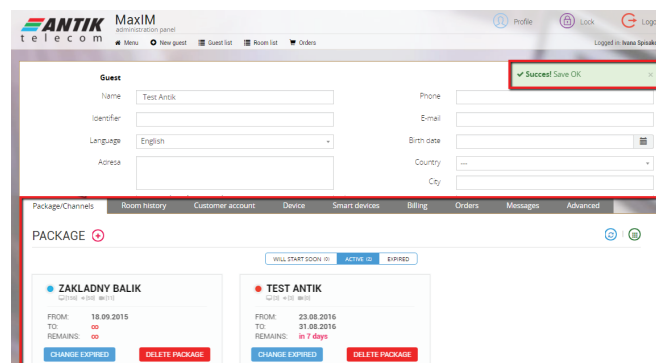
ANTIK telecom

MaxIM
administration panel

Menu New guest Guest list Room list Orders

Profile Lock Logo

Logged in: Ivano Spisak

✔ Succes! Save OK ×

Guest

Name Test Antik

Identifier

Language English

Adresa

Phone

E-mail

Birth date

Country ---

City

Package/Channels Room history Customer account Device Smart devices Billing Orders Messages Advanced

PACKAGE

WILL START SOON (0) ACTIVE (2) EXPIRED

ZAKLADNY BALIK
[118] [0] [1]

FROM: 18.09.2015
TO: ∞
REMAINS: ∞

CHANGE EXPIRED DELETE PACKAGE

TEST ANTIK
[0] [0] [0]

FROM: 23.08.2016
TO: 31.08.2016
REMAINS: in 7 days

CHANGE EXPIRED DELETE PACKAGE